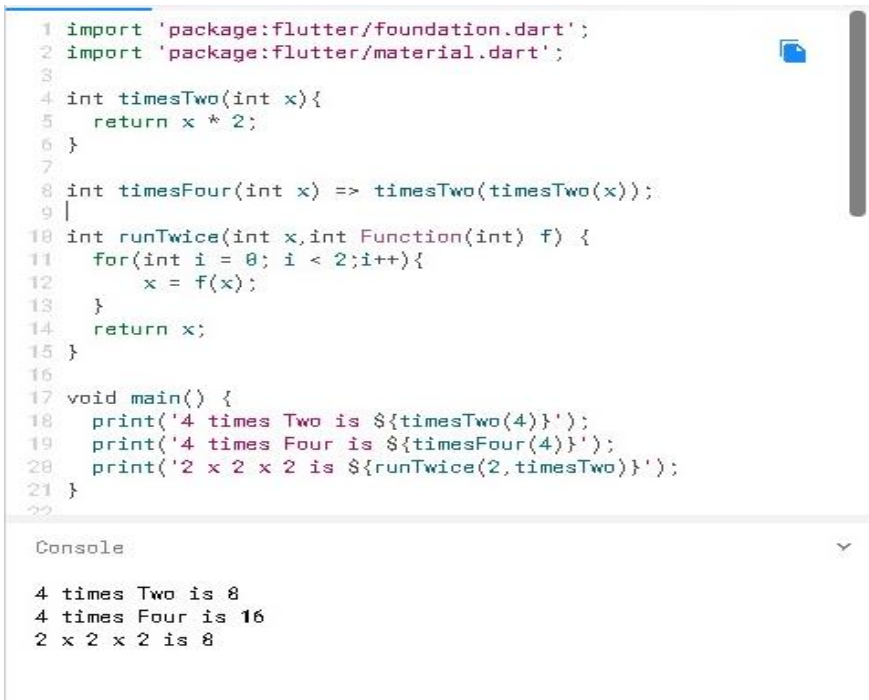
1 import 'package:flutter/foundation.dart';
2 import 'package:flutter/material.dart';
3
4 int timesTwo(int x){
5   return x * 2;
6 }
7
8 int timesFour(int x) => timesTwo(timesTwo(x));
9
10 int runTwice(int x,int Function(int) f) {
11   for(int i = 0; i < 2;i++){
12       x = f(x);
13   }
14   return x;
15 }
16
17 void main() {
18   print('4 times Two is ${timesTwo(4)}');
19   print('4 times Four is ${timesFour(4)}');
20   print('2 x 2 x 2 is ${runTwice(2,timesTwo)}');
21 }

Console

4 times Two is 8
4 times Four is 16
2 x 2 x 2 is 8